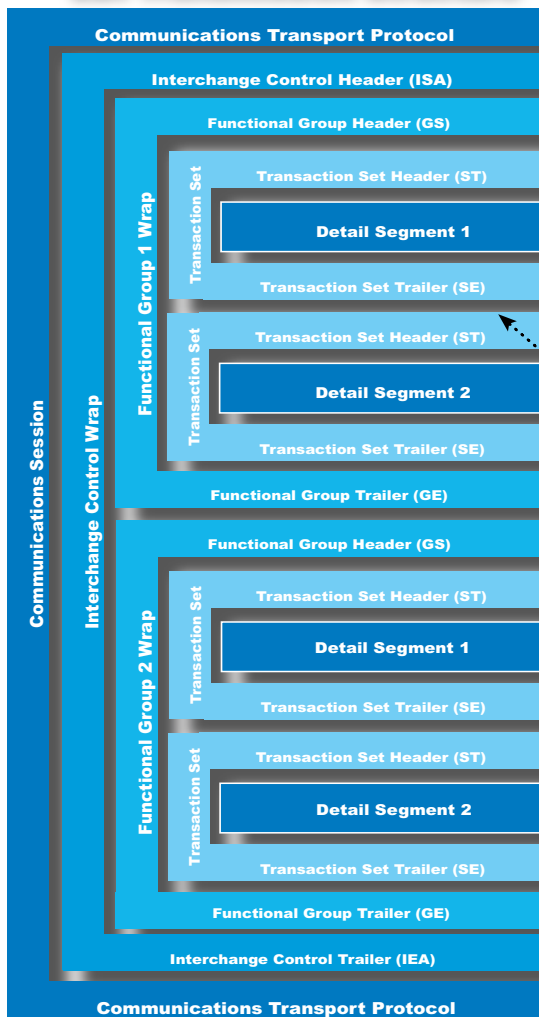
Communications Transport Protocol

Interchange Control Header (ISA)

Functional Group Header (GS)

Transaction Set Header (ST)

Detail Segment 1

Transaction Set Trailer (SE)

Transaction Set

Transaction Set Header (ST)

Detail Segment 2

Transaction Set Trailer (SE)

Transaction Set

Functional Group 1 Wrap

Functional Group Trailer (GE)

Functional Group Header (GS)

Transaction Set Header (ST)

Detail Segment 1

Transaction Set Trailer (SE)

Transaction Set

Transaction Set Header (ST)

Detail Segment 2

Transaction Set Trailer (SE)

Transaction Set

Functional Group 2 Wrap

Functional Group Trailer (GE)

Interchange Control Wrap

Interchange Control Trailer (IEA)

Communications Session

Communications Transport Protocol